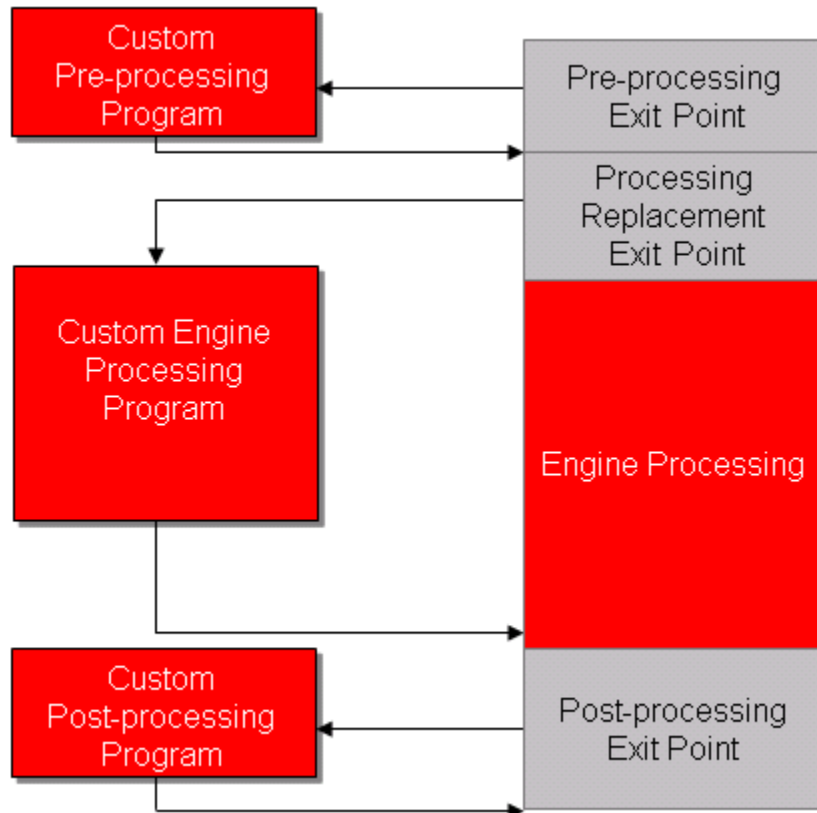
Custom Pre-processing Program

Pre-processing Exit Point

Processing Replacement Exit Point

Custom Engine Processing Program

Engine Processing

Custom Post-processing Program

Post-processing Exit Point